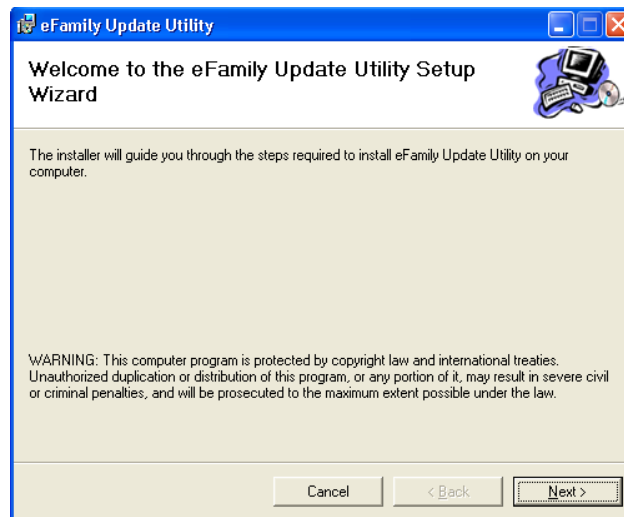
eFamily Update Utility

Welcome to the eFamily Update Utility Setup Wizard

The installer will guide you through the steps required to install eFamily Update Utility on your computer.

WARNING: This computer program is protected by copyright law and international treaties. Unauthorized duplication or distribution of this program, or any portion of it, may result in severe civil or criminal penalties, and will be prosecuted to the maximum extent possible under the law.

Cancel
< Back
Next >